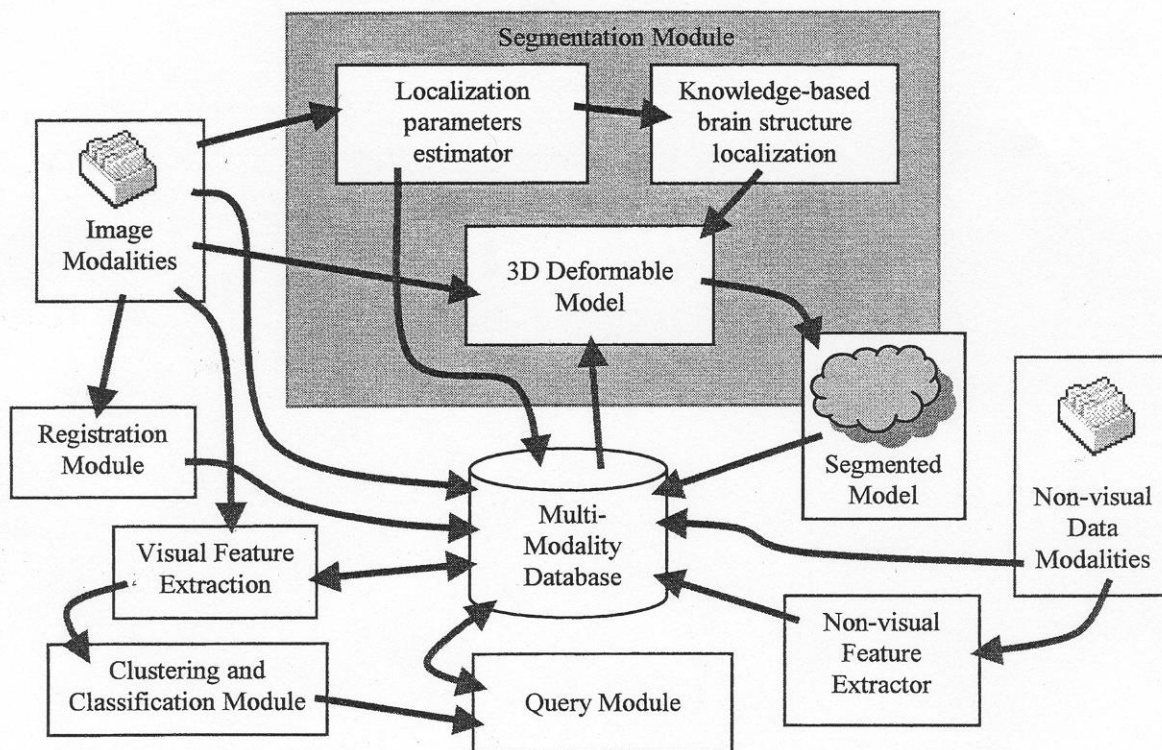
Segmentation Module

Localization parameters estimator

Knowledge-based brain structure localization

Image Modalities

3D Deformable Model

Segmented Model

Registration Module

Multi-Modality Database

Non-visual Data Modalities

Visual Feature Extraction

Non-visual Feature Extractor

Clustering and Classification Module

Query Module